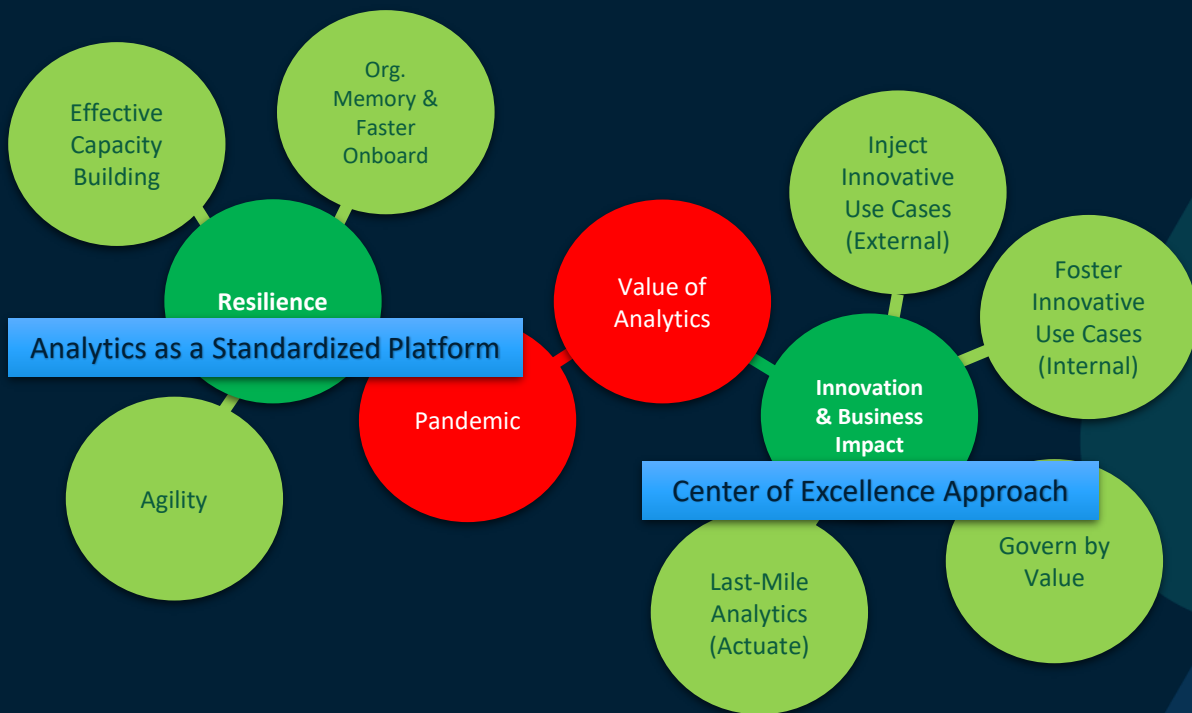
Effective Capacity Building

Org. Memory & Faster Onboard

Resilience

Analytics as a Standardized Platform

Agility

Pandemic

Value of Analytics

Inject Innovative Use Cases (External)

Foster Innovative Use Cases (Internal)

Innovation & Business Impact

Center of Excellence Approach

Govern by Value

Last-Mile Analytics (Actuate)